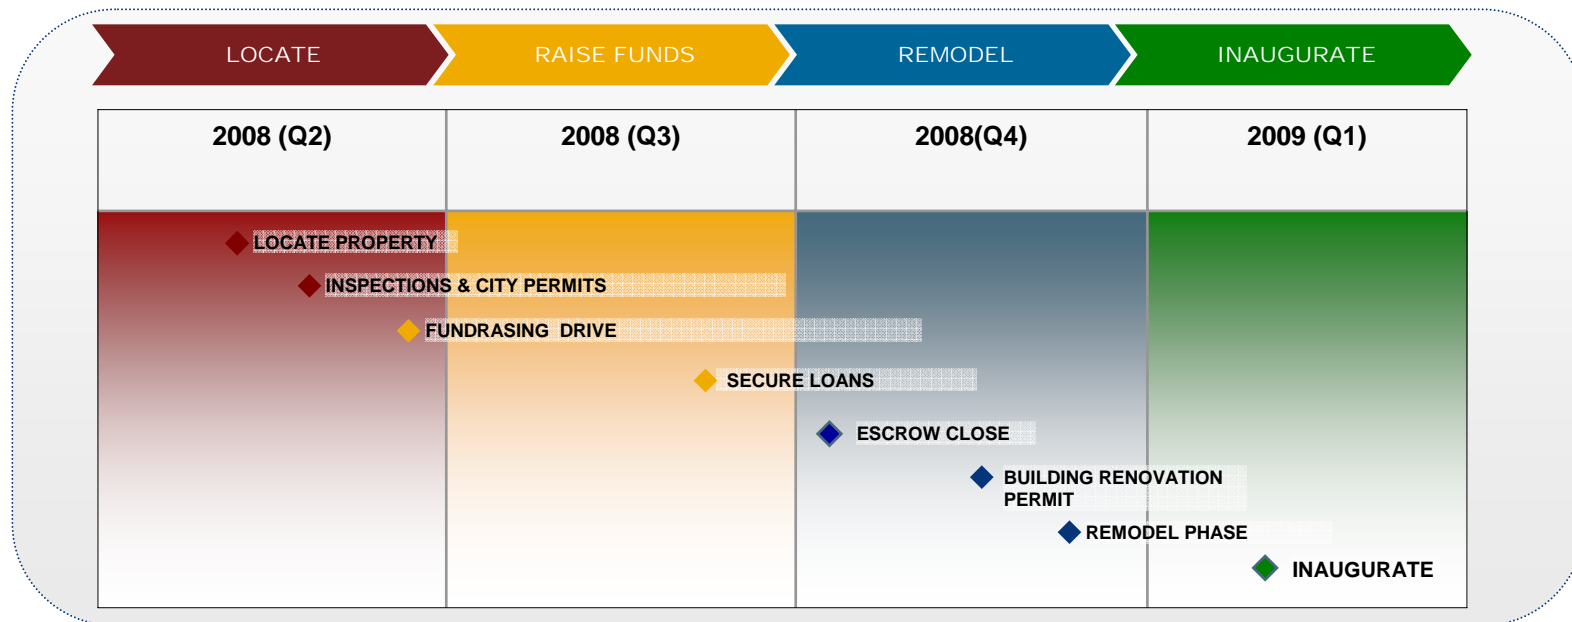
LOCATE | RAISE FUNDS | REMODEL | INAUGURATE

| 2008 (Q2) | 2008 (Q3) | 2008(Q4) | 2009 (Q1) |
|---|---|---|---|

LOCATE PROPERTY

INSPECTIONS & CITY PERMITS

FUNDRASING DRIVE

SECURE LOANS

ESCROW CLOSE

BUILDING RENOVATION PERMIT

REMODEL PHASE

INAUGURATE